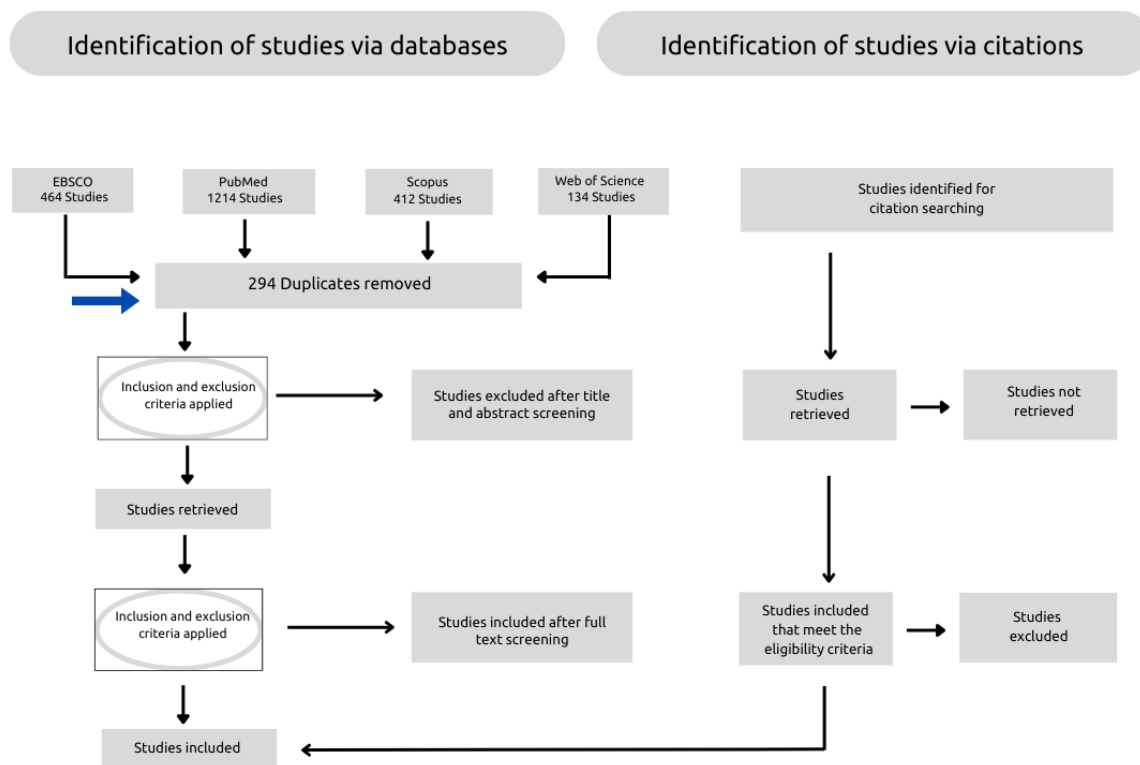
Identification of studies via databases

Identification of studies via citations

EBSCO
464 Studies

PubMed
1214 Studies

Scopus
412 Studies

Web of Science
134 Studies

Studies identified for citation searching

294 Duplicates removed

Inclusion and exclusion criteria applied

Studies excluded after title and abstract screening

Studies retrieved

Studies not retrieved

Studies retrieved

Inclusion and exclusion criteria applied

Studies included after full text screening

Studies included that meet the eligibility criteria

Studies excluded

Studies included